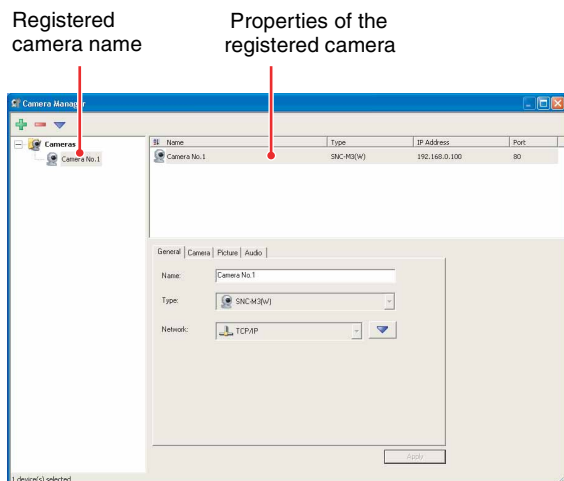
Registered camera name

Properties of the registered camera

Camera Manager

Cameras

Camera No.1

| Name | Type | IP Address | Port |
|---|---|---|---|
| Camera No.1 | SNC-M3(W) | 192.168.0.100 | 80 |

General | Camera | Picture | Audio

Name: Camera No.1

Type: SNC-M3(W)

Network: TCP/IP

Apply

1 device(s) selected